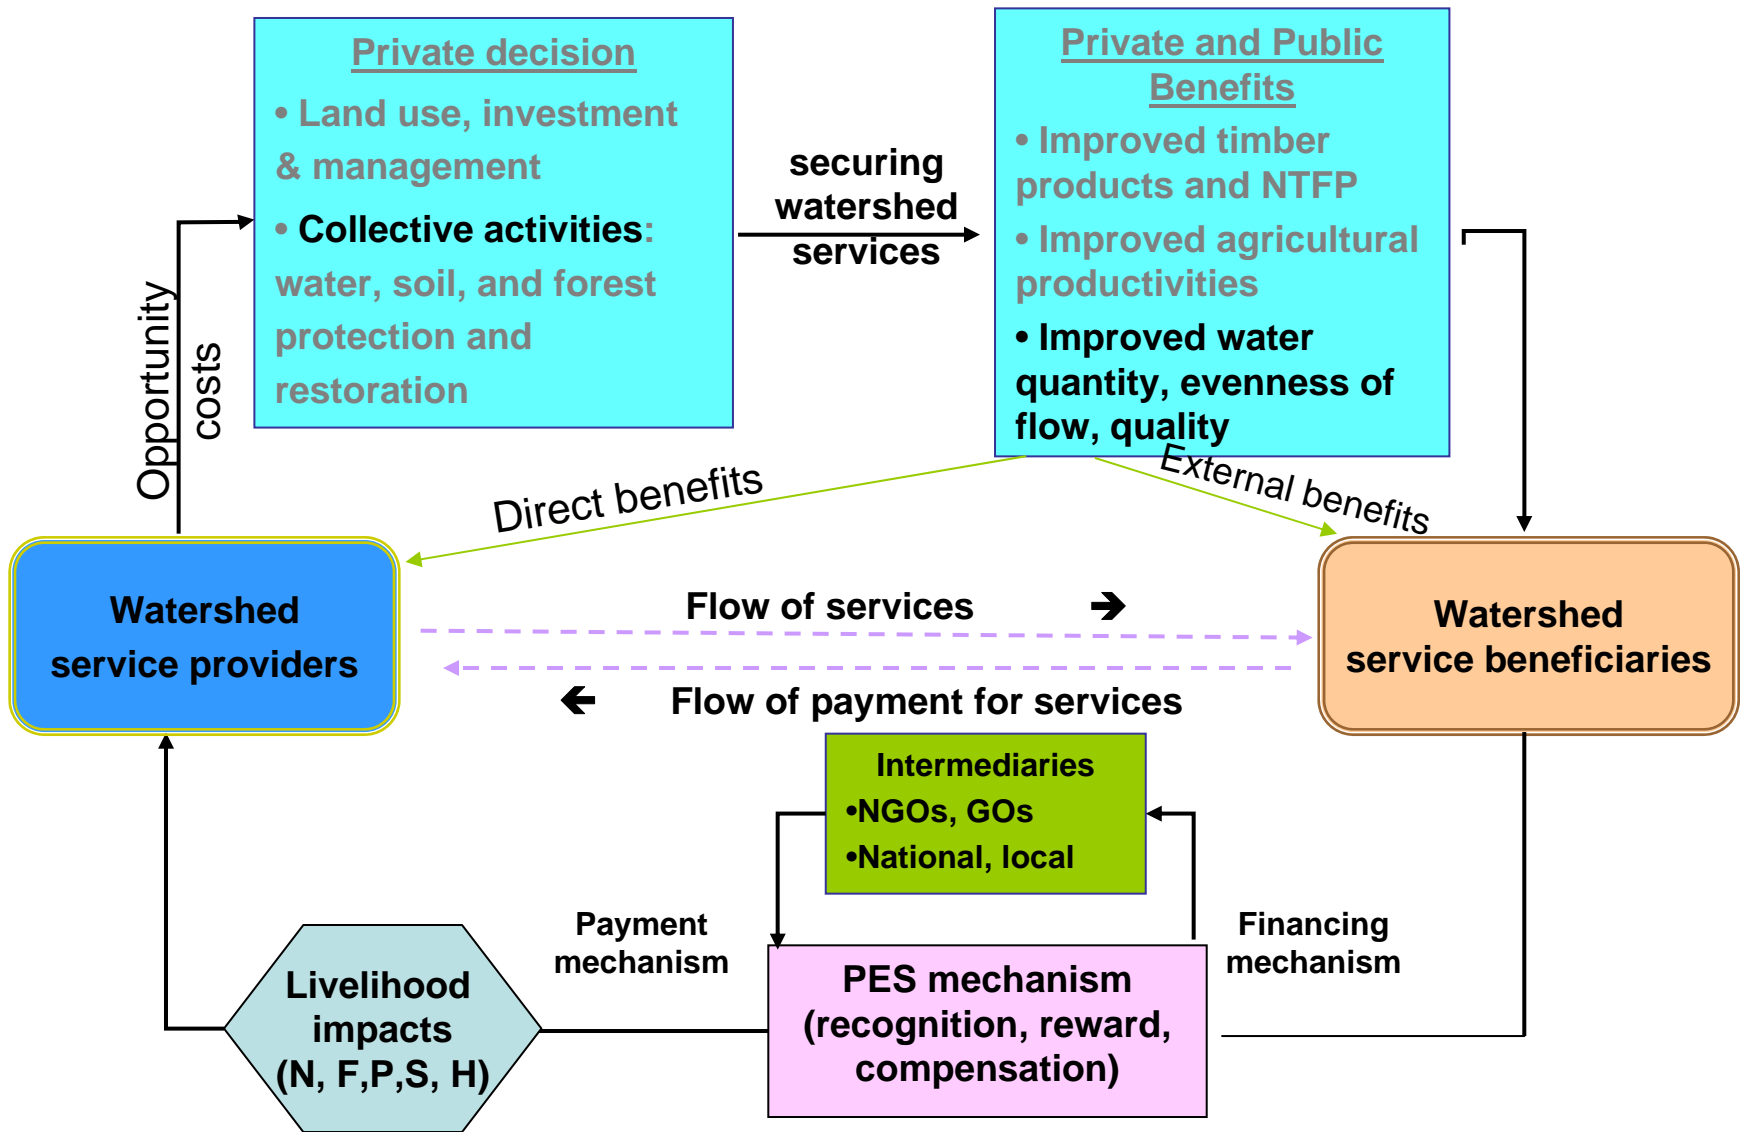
Private decision

• Land use, investment & management

• Collective activities: water, soil, and forest protection and restoration

securing watershed services

Private and Public Benefits

• Improved timber products and NTFP

• Improved agricultural productivities

• Improved water quantity, evenness of flow, quality

Opportunity costs

Direct benefits

External benefits

Watershed service providers

Flow of services →

← Flow of payment for services

Watershed service beneficiaries

Intermediaries
•NGOs, GOs
•National, local

Payment mechanism

Financing mechanism

Livelihood impacts (N, F,P,S, H)

PES mechanism (recognition, reward, compensation)